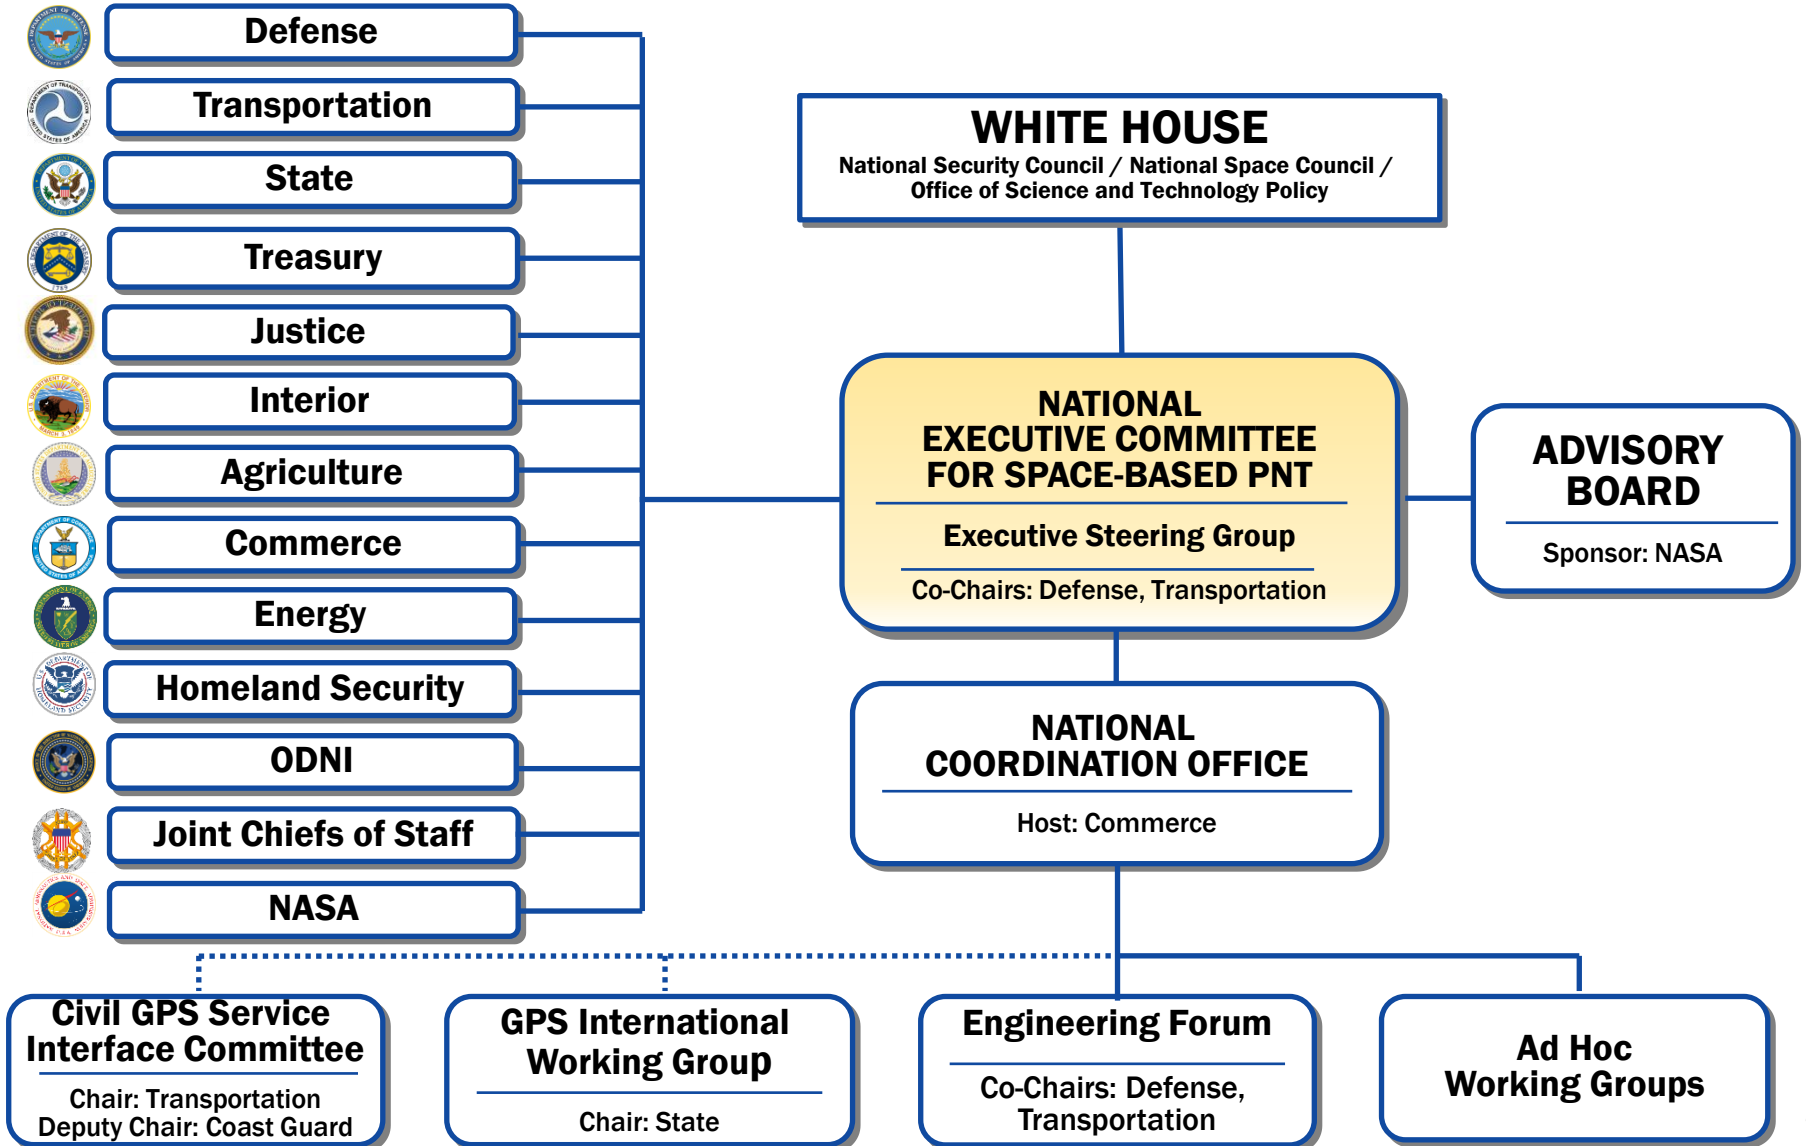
Defense
Transportation
State
Treasury
Justice
Interior
Agriculture
Commerce
Energy
Homeland Security
ODNI
Joint Chiefs of Staff
NASA

WHITE HOUSE
National Security Council / National Space Council / Office of Science and Technology Policy

NATIONAL EXECUTIVE COMMITTEE FOR SPACE-BASED PNT

Executive Steering Group

Co-Chairs: Defense, Transportation

ADVISORY BOARD

Sponsor: NASA

NATIONAL COORDINATION OFFICE

Host: Commerce

Civil GPS Service Interface Committee

Chair: Transportation
Deputy Chair: Coast Guard

GPS International Working Group

Chair: State

Engineering Forum

Co-Chairs: Defense, Transportation

Ad Hoc Working Groups